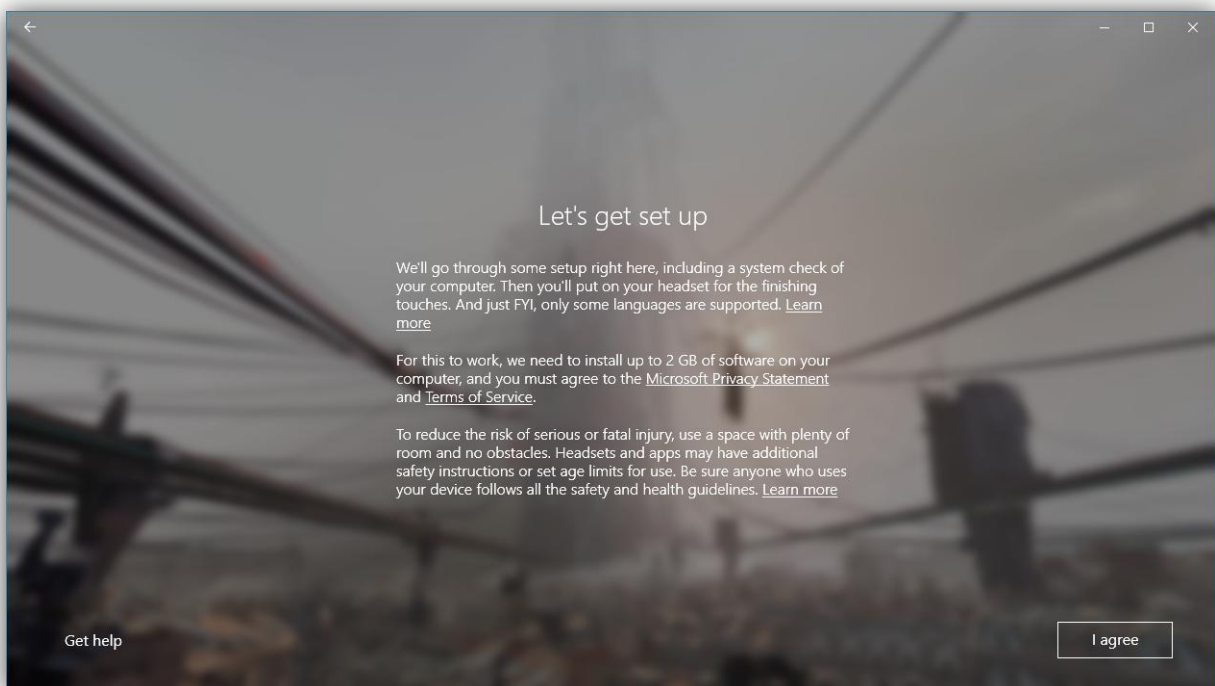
Let's get set up

We'll go through some setup right here, including a system check of your computer. Then you'll put on your headset for the finishing touches. And just FYI, only some languages are supported. Learn more

For this to work, we need to install up to 2 GB of software on your computer, and you must agree to the Microsoft Privacy Statement and Terms of Service.

To reduce the risk of serious or fatal injury, use a space with plenty of room and no obstacles. Headsets and apps may have additional safety instructions or set age limits for use. Be sure anyone who uses your device follows all the safety and health guidelines. Learn more

Get help

I agree